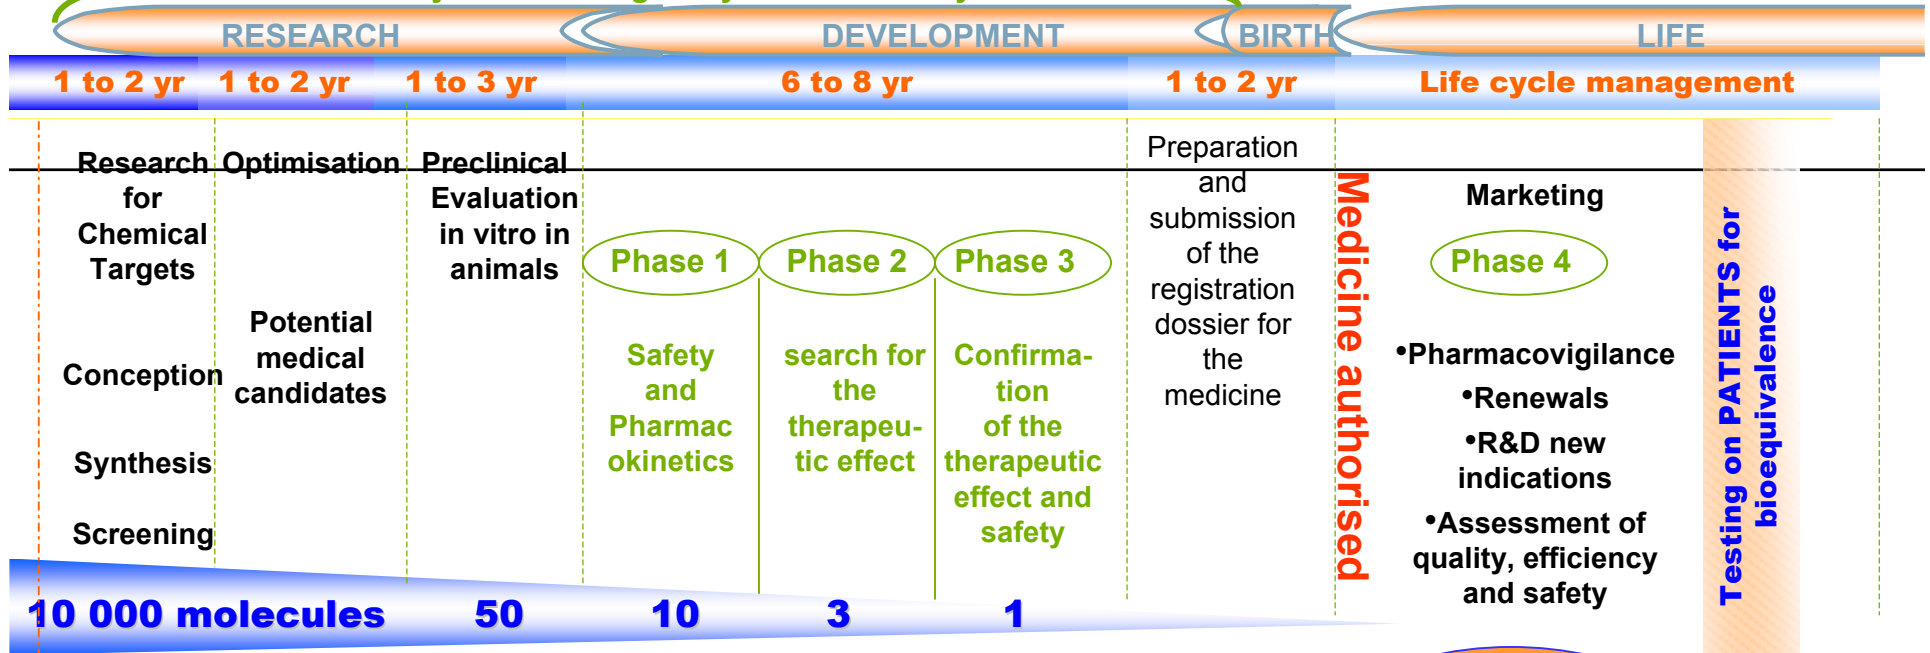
RESEARCH
DEVELOPMENT
BIRTH
LIFE

1 to 2 yr
1 to 2 yr
1 to 3 yr
6 to 8 yr
1 to 2 yr
Life cycle management

Research for Chemical Targets

Conception

Synthesis

Screening

Optimisation

Potential medical candidates

Preclinical Evaluation in vitro in animals

Phase 1

Safety and Pharmacokinetics

Phase 2

search for the therapeutic effect

Phase 3

Confirmation of the therapeutic effect and safety

Preparation and submission of the registration dossier for the medicine

Medicine authorised

Marketing

Phase 4

•Pharmacovigilance
•Renewals
•R&D new indications
•Assessment of quality, efficiency and safety

Testing on PATIENTS for bioequivalence

10 000 molecules
50
10
3
1